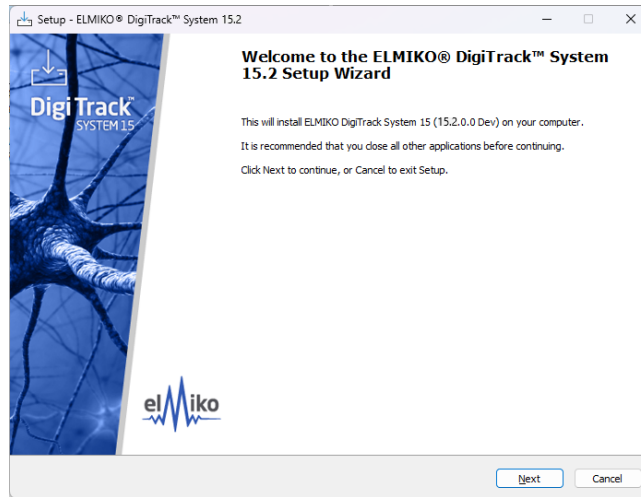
Setup - ELMIKO® DigiTrack™ System 15.2

DigiTrack™
SYSTEM 15

Welcome to the ELMIKO® DigiTrack™ System 15.2 Setup Wizard

This will install ELMIKO DigiTrack System 15 (15.2.0.0 Dev) on your computer.

It is recommended that you close all other applications before continuing.

Click Next to continue, or Cancel to exit Setup.

elmiko

Next

Cancel